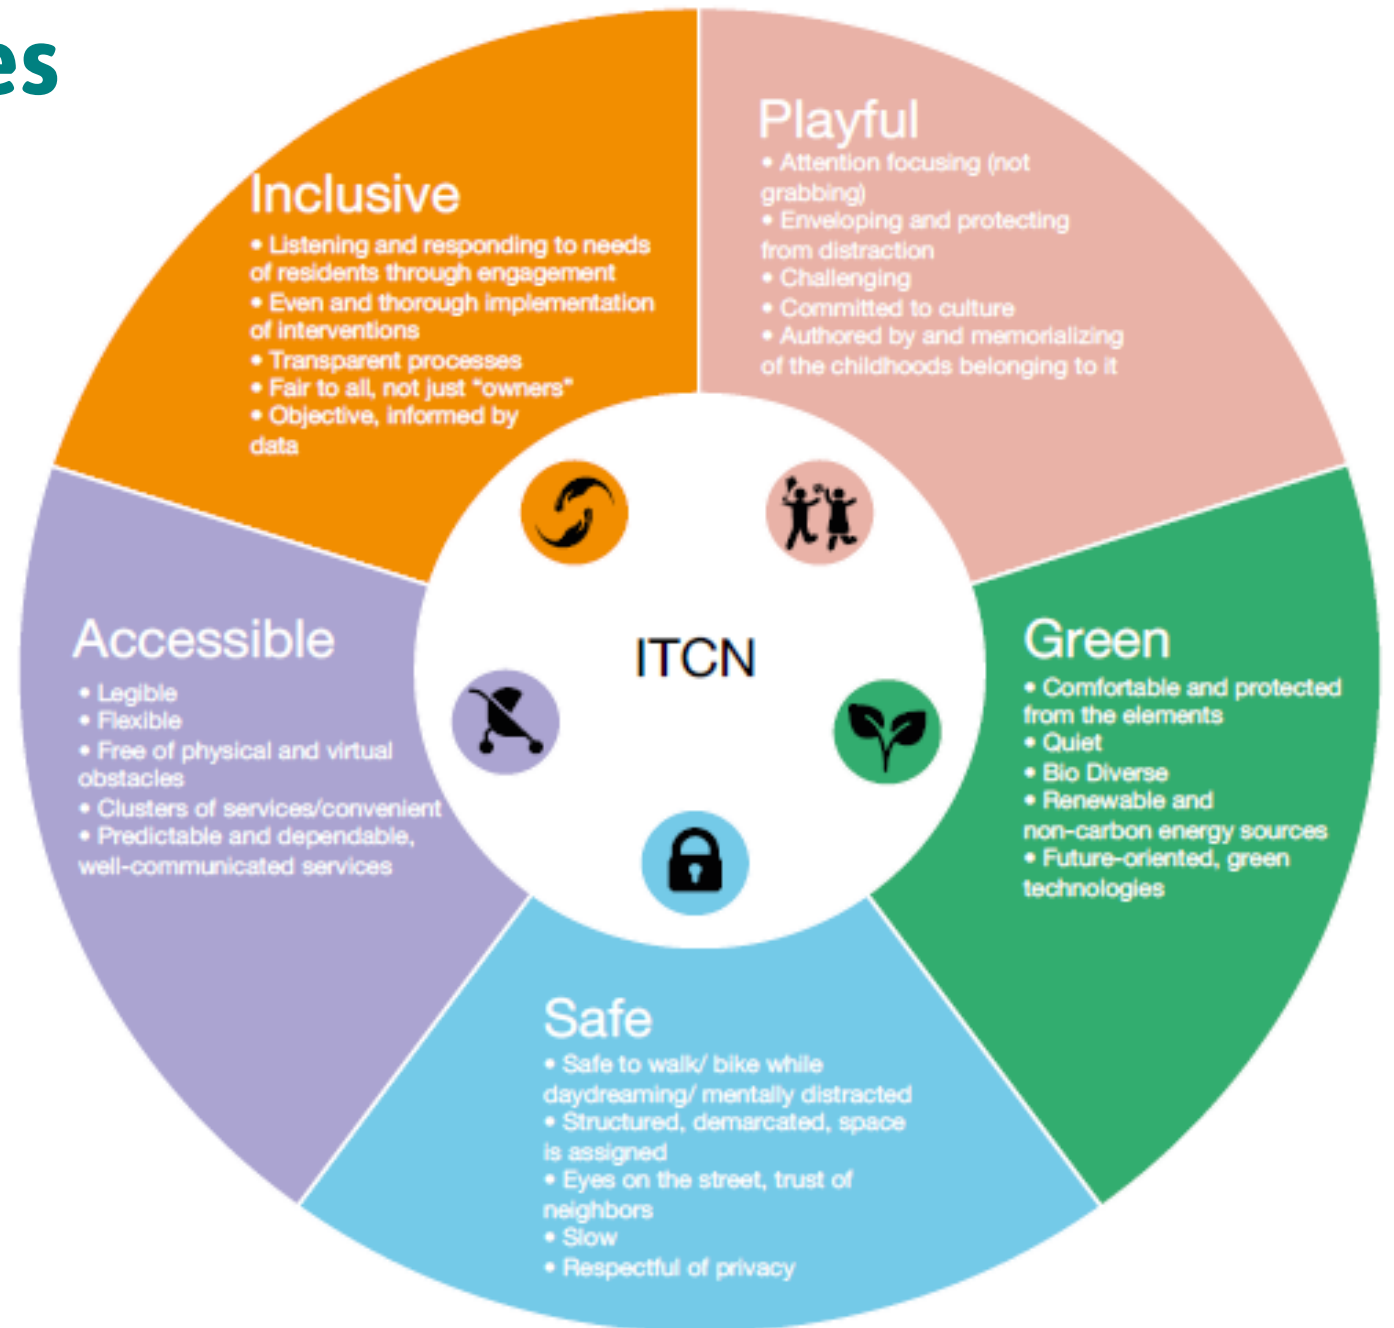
es

Inclusive
• Listening and responding to needs of residents through engagement
• Even and thorough implementation of interventions
• Transparent processes
• Fair to all, not just "owners"
• Objective, informed by data

Playful
• Attention focusing (not grabbing)
• Enveloping and protecting from distraction
• Challenging
• Committed to culture
• Authored by and memorializing of the childhoods belonging to it

ITCN

Accessible
• Legible
• Flexible
• Free of physical and virtual obstacles
• Clusters of services/convenient
• Predictable and dependable, well-communicated services

Green
• Comfortable and protected from the elements
• Quiet
• Bio Diverse
• Renewable and non-carbon energy sources
• Future-oriented, green technologies

Safe
• Safe to walk/ bike while daydreaming/ mentally distracted
• Structured, demarcated, space is assigned
• Eyes on the street, trust of neighbors
• Slow
• Respectful of privacy